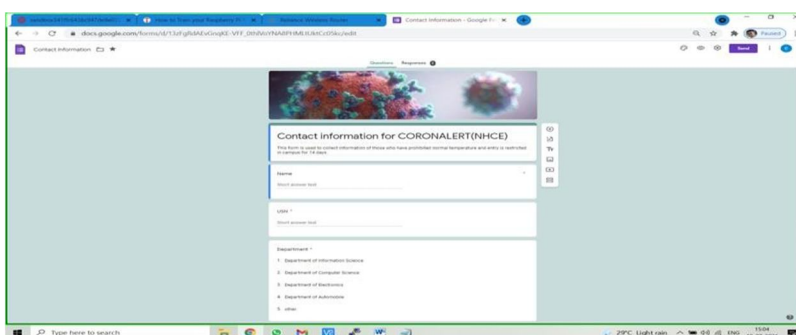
sandeep34791643e/047defe83 | How to Train your Raspberry Pi | Network Wireless Router | Contact information - Google Fo

docs.google.com/forms/d/13zFgRdAEvGnqKE-VFF_0thNoYNABPHMLlUktCc0Sks/edit

Paused

Contact information

Send

Questions Responses

Contact information for CORONALERT(NHCE)

This form is used to contact information of those who have prohibited normal temperature and entry is restricted in campus for 14 days.

Name *

Short answer text

USN *

Short answer text

Department *

1. Department of Information Science

2. Department of Computer Science

3. Department of Electronics

4. Department of Automobile

5. other

Type here to search

29°C Light rain ENG 15:04